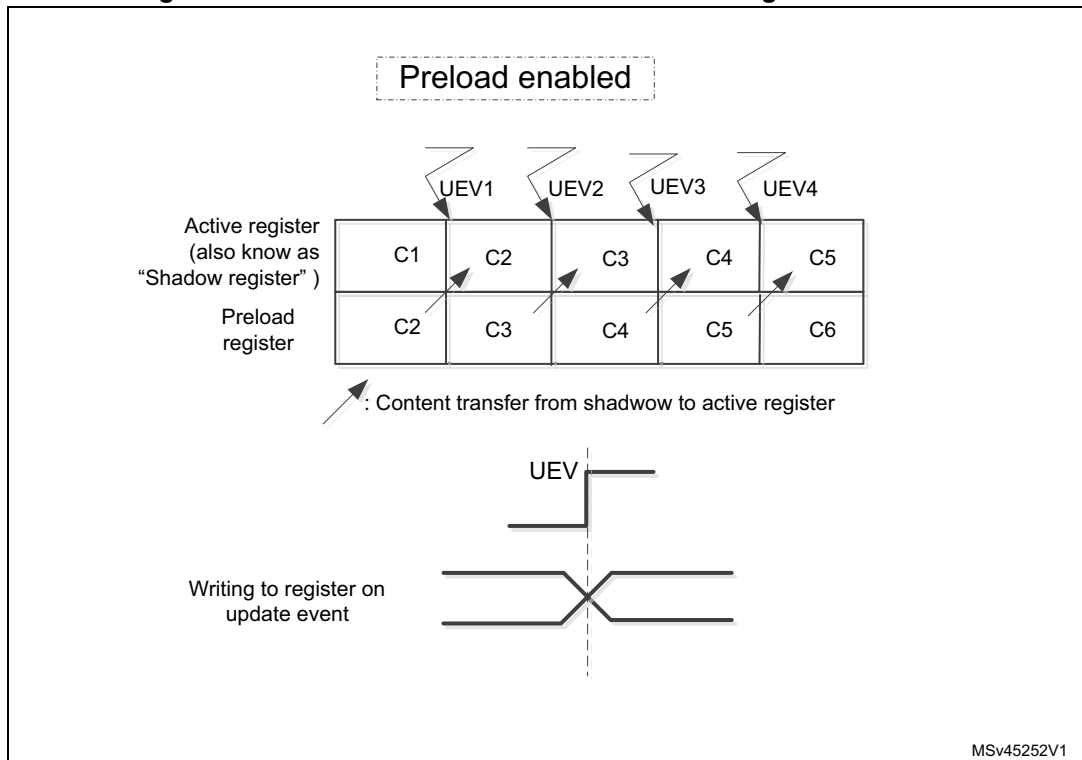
Preload enabled

UEV1
UEV2
UEV3
UEV4

Active register (also know as "Shadow register" )

Preload register

| C1 | C2 | C3 | C4 | C5 |
|---|---|---|---|---|
| C2 | C3 | C4 | C5 | C6 |

: Content transfer from shadwow to active register

UEV

Writing to register on update event

MSv45252V1